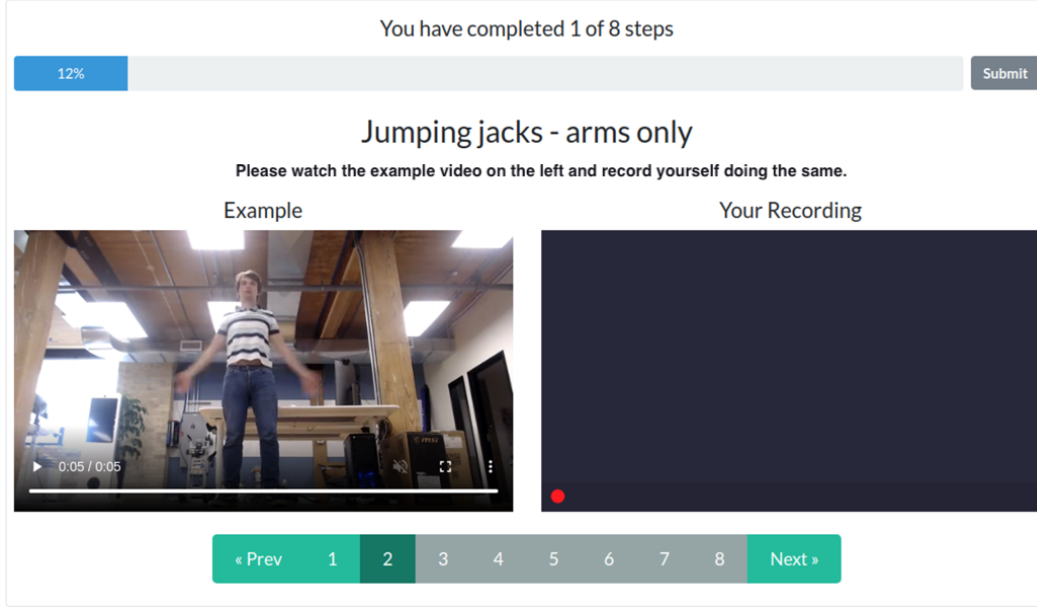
You have completed 1 of 8 steps

12%

Submit

Jumping jacks - arms only

Please watch the example video on the left and record yourself doing the same.

Example

0:05 / 0:05

Your Recording

« Prev 1 2 3 4 5 6 7 8 Next »